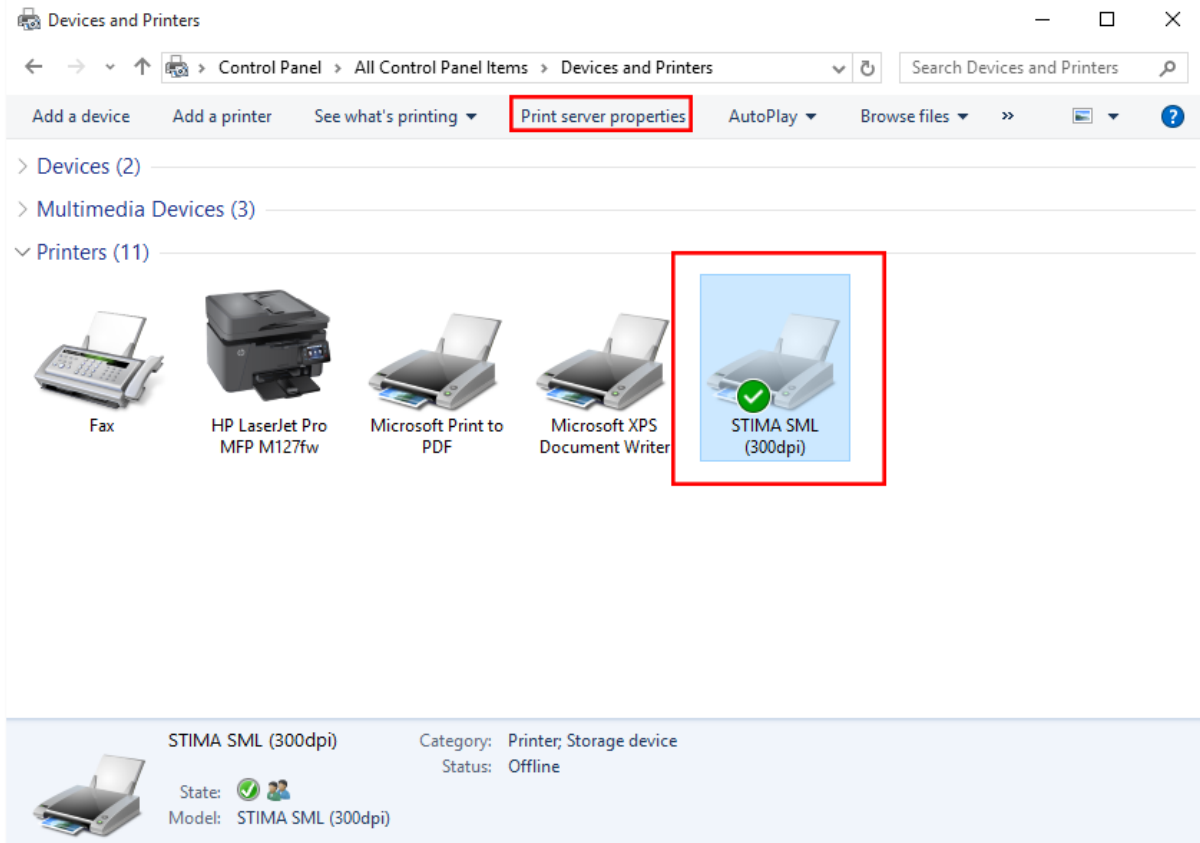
Devices and Printers

Control Panel > All Control Panel Items > Devices and Printers

Search Devices and Printers

Add a device  Add a printer  See what's printing ▾  Print server properties  AutoPlay ▾  Browse files ▾  »

Devices (2)

Multimedia Devices (3)

Printers (11)

Fax

HP LaserJet Pro MFP M127fw

Microsoft Print to PDF

Microsoft XPS Document Writer

STIMA SML (300dpi)

STIMA SML (300dpi)

Category: Printer; Storage device

Status: Offline

State:

Model: STIMA SML (300dpi)